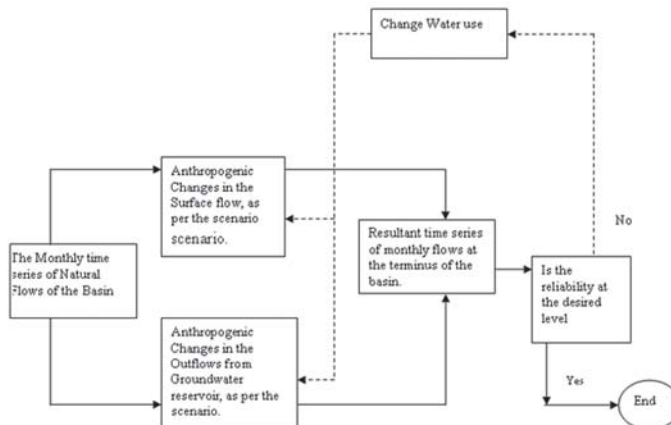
Change Water use

Anthropogenic Changes in the Surface flow, as per the scenario scenario.

No

The Monthly time series of Natural Flows of the Basin

Resultant time series of monthly flows at the terminus of the basin.

Is the reliability at the desired level

Anthropogenic Changes in the Outflows from Groundwater reservoir, as per the scenario.

Yes

End